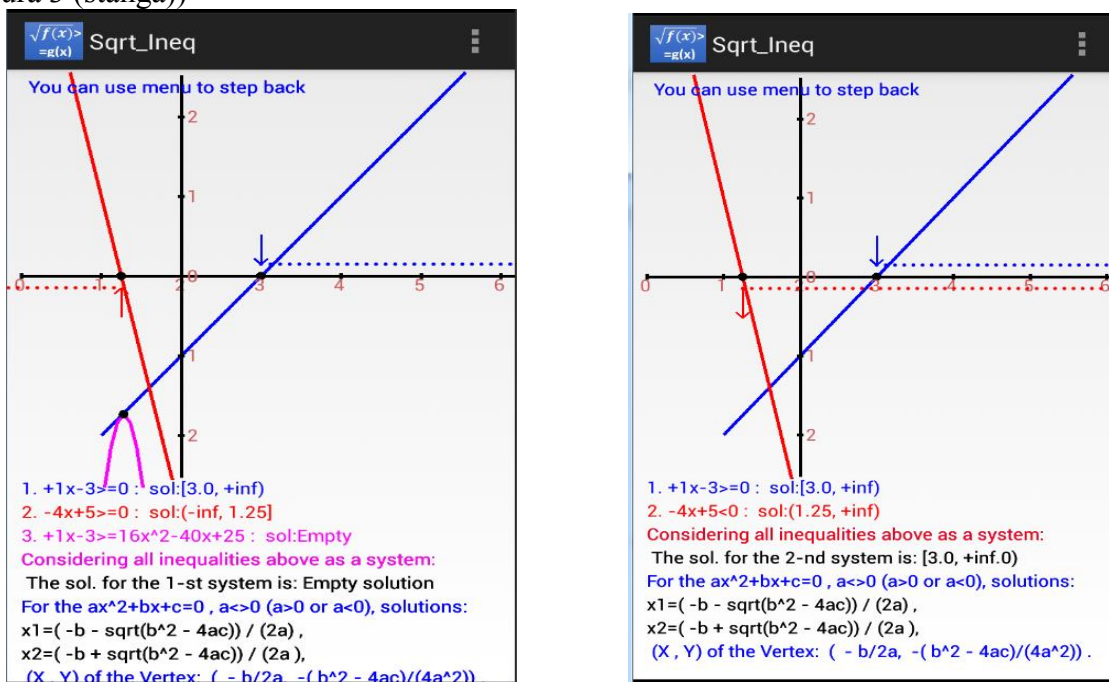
ura 3 (stânga))

$\sqrt{f(x)}>$ =g(x) Sqrt_Ineq

You can use menu to step back

2
1
0
1
2
0 1 2 3 4 5 6

1. +1x-3>=0 : sol:[3.0, +inf)
2. -4x+5>=0 : sol:(-inf, 1.25]
3. +1x-3>=16x^2-40x+25 : sol:Empty
Considering all inequalities above as a system:
The sol. for the 1-st system is: Empty solution
For the ax^2+bx+c=0 , a<>0 (a>0 or a<0), solutions:
x1=( -b - sqrt(b^2 - 4ac)) / (2a) ,
x2=( -b + sqrt(b^2 - 4ac)) / (2a) ,
(X , Y) of the Vertex: ( - b/2a, -( b^2 - 4ac)/(4a^2))

$\sqrt{f(x)}>$ =g(x) Sqrt_Ineq

You can use menu to step back

2
1
0
1
2
0 1 2 3 4 5 6

1. +1x-3>=0 : sol:[3.0, +inf)
2. -4x+5<0 : sol:(1.25, +inf)
Considering all inequalities above as a system:
The sol. for the 2-nd system is: [3.0, +inf.0)
For the ax^2+bx+c=0 , a<>0 (a>0 or a<0), solutions:
x1=( -b - sqrt(b^2 - 4ac)) / (2a) ,
x2=( -b + sqrt(b^2 - 4ac)) / (2a ),
(X , Y) of the Vertex: ( - b/2a, -( b^2 - 4ac)/(4a^2)) .